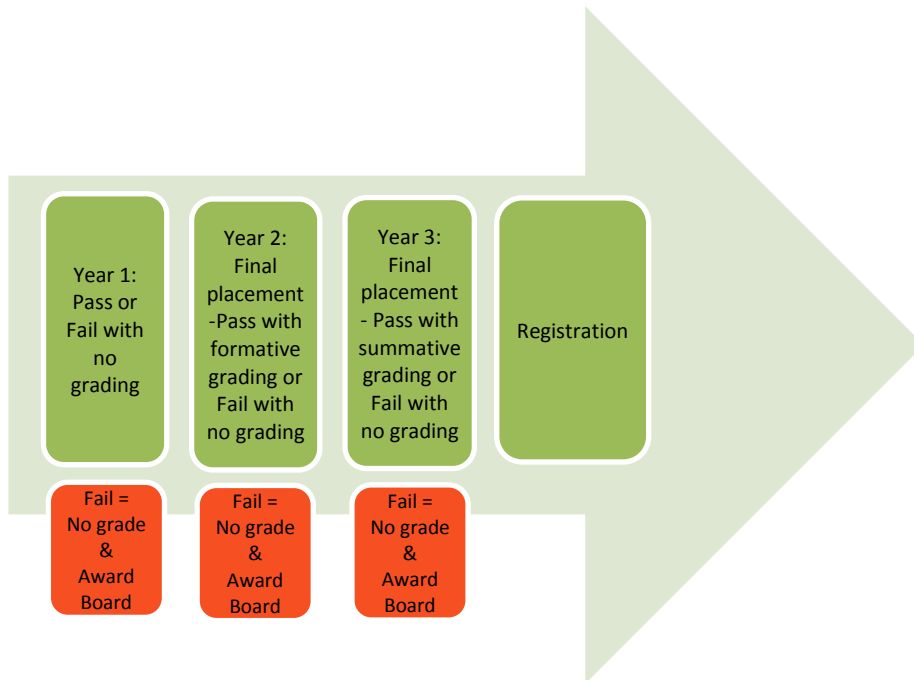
Year 1: Pass or Fail with no grading

Year 2: Final placement -Pass with formative grading or Fail with no grading

Year 3: Final placement - Pass with summative grading or Fail with no grading

Registration

Fail = No grade & Award Board

Fail = No grade & Award Board

Fail = No grade & Award Board